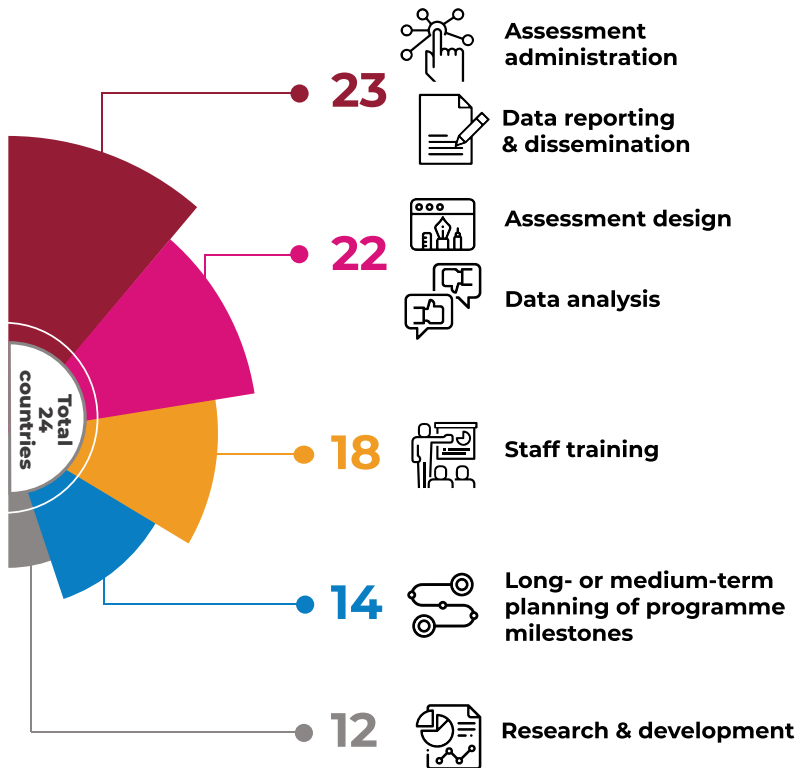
Total
24
countries

23
Assessment administration
Data reporting & dissemination

22
Assessment design
Data analysis

18
Staff training

14
Long- or medium-term planning of programme milestones

12
Research & development